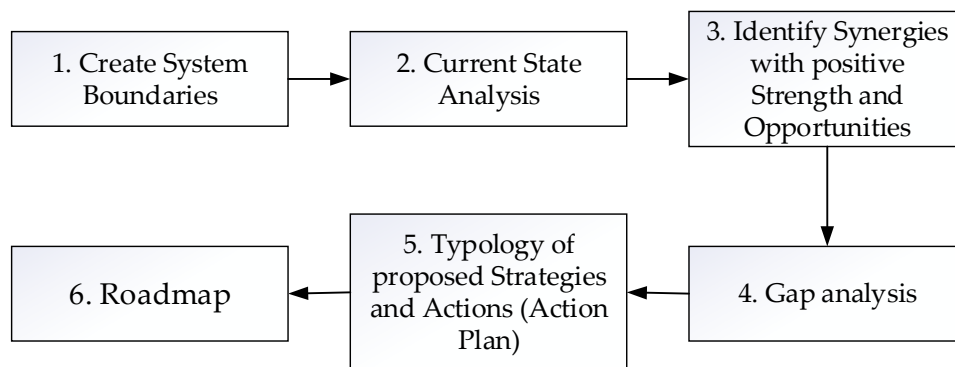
1. Create System Boundaries

2. Current State Analysis

3. Identify Synergies with positive Strength and Opportunities

4. Gap analysis

5. Typology of proposed Strategies and Actions (Action Plan)

6. Roadmap